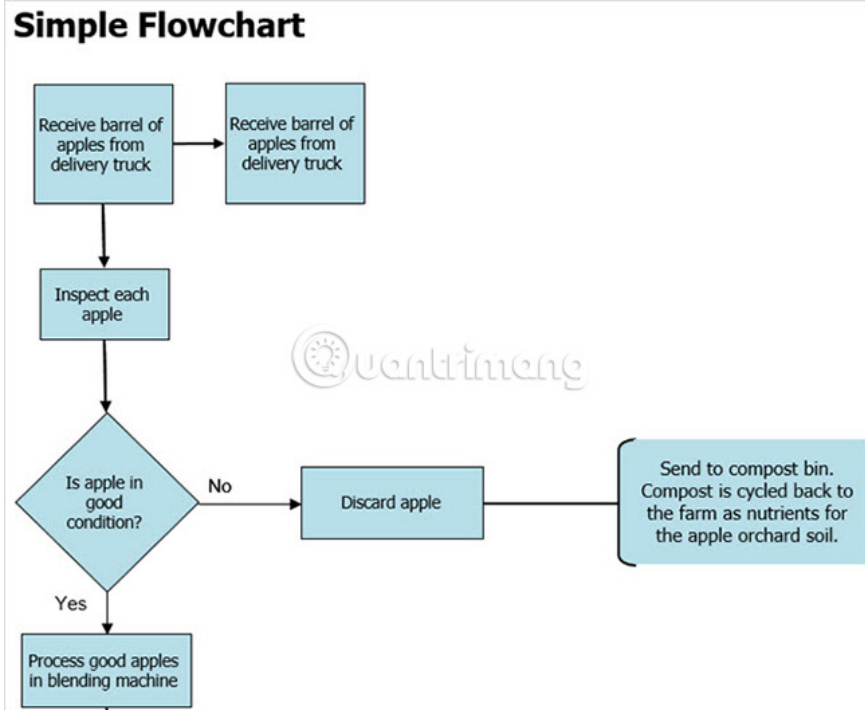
Simple Flowchart

Receive barrel of apples from delivery truck

Receive barrel of apples from delivery truck

Inspect each apple

Quantrimang

Is apple in good condition?

No

Discard apple

Send to compost bin. Compost is cycled back to the farm as nutrients for the apple orchard soil.

Yes

Process good apples in blending machine